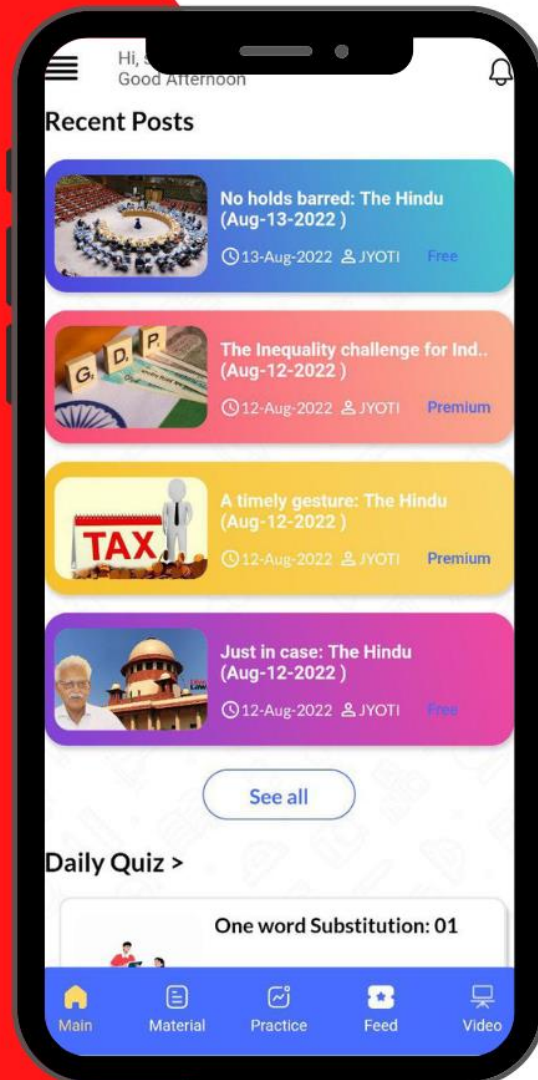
Hi, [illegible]
Good Afternoon

Recent Posts

No holds barred: The Hindu (Aug-13-2022 )
13-Aug-2022 JYOTI Free

G D P

The Inequality challenge for Ind.. (Aug-12-2022 )
12-Aug-2022 JYOTI Premium

TAX

A timely gesture: The Hindu (Aug-12-2022 )
12-Aug-2022 JYOTI Premium

Just in case: The Hindu (Aug-12-2022 )
12-Aug-2022 JYOTI Free

See all

Daily Quiz >

One word Substitution: 01

Main Material Practice Feed Video